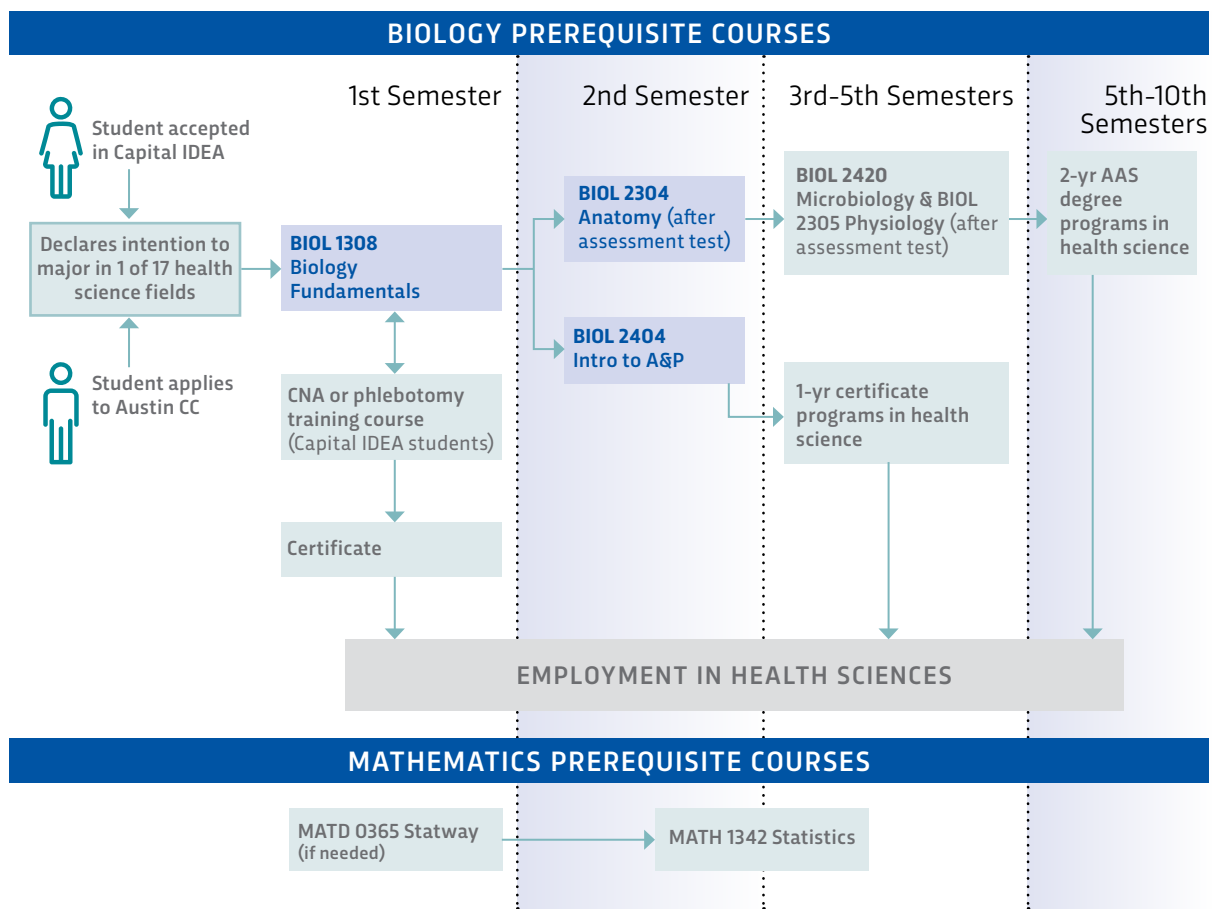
BIOLOGY PREREQUISITE COURSES

1st Semester

2nd Semester

3rd-5th Semesters

5th-10th Semesters

Student accepted in Capital IDEA

Declares intention to major in 1 of 17 health science fields

Student applies to Austin CC

BIOL 1308 Biology Fundamentals

BIOL 2304 Anatomy (after assessment test)

BIOL 2404 Intro to A&P

BIOL 2420 Microbiology & BIOL 2305 Physiology (after assessment test)

2-yr AAS degree programs in health science

CNA or phlebotomy training course (Capital IDEA students)

1-yr certificate programs in health science

Certificate

EMPLOYMENT IN HEALTH SCIENCES

MATHEMATICS PREREQUISITE COURSES

MATD 0365 Statway (if needed)

MATH 1342 Statistics